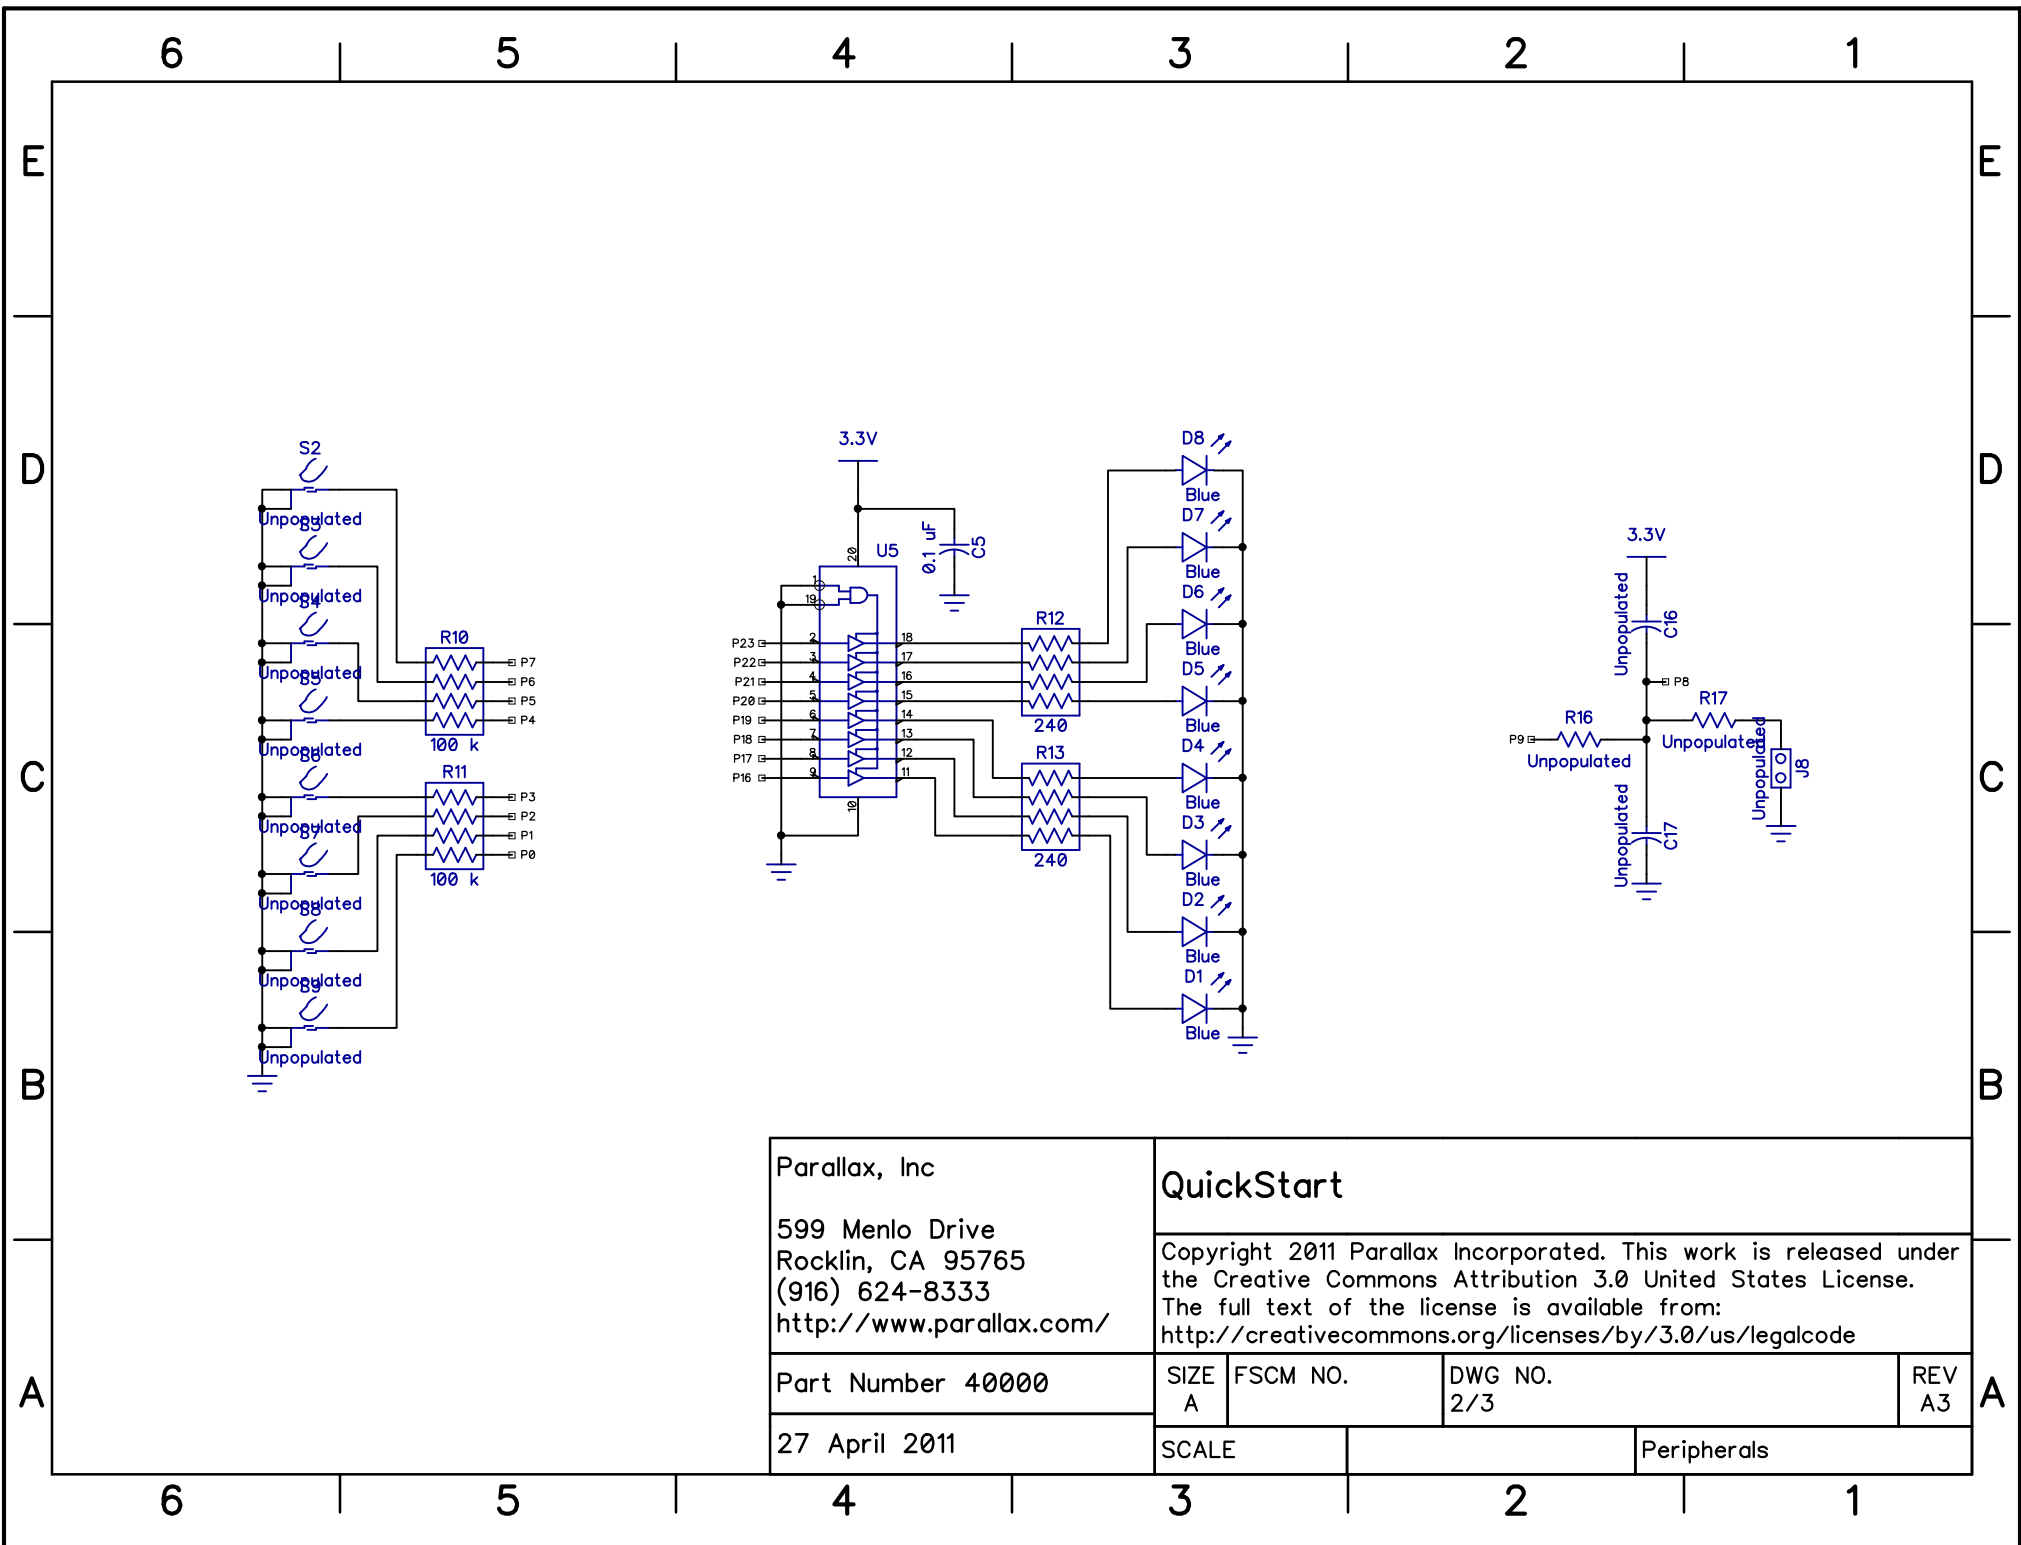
6 5 4 3 2 1

E
D
C
B
A

S2
Unpopulated
S3
Unpopulated
S4
Unpopulated
S5
Unpopulated
S6
Unpopulated
S7
Unpopulated
S8
Unpopulated
S9
Unpopulated

R10
P7
P6
P5
P4
100 k

R11
P3
P2
P1
P0
100 k

3.3V
0.1 uF
C5
20
U5
1
19
P23 2 18
P22 3 17
P21 4 16
P20 5 15
P19 6 14
P18 7 13
P17 8 12
P16 9 11
10

R12
240
R13
240

D8
Blue
D7
Blue
D6
Blue
D5
Blue
D4
Blue
D3
Blue
D2
Blue
D1
Blue

3.3V
Unpopulated
C16
P8
R17
R16
P9
Unpopulated
Unpopulated
Unpopulated
J8
Unpopulated
C17

Parallax, Inc

599 Menlo Drive
Rocklin, CA 95765
(916) 624-8333
http://www.parallax.com/

QuickStart

Copyright 2011 Parallax Incorporated. This work is released under the Creative Commons Attribution 3.0 United States License. The full text of the license is available from: http://creativecommons.org/licenses/by/3.0/us/legalcode

Part Number 40000

| SIZE A | FSCM NO. | DWG NO. 2/3 | REV A3 |

27 April 2011

SCALE
Peripherals

6 5 4 3 2 1